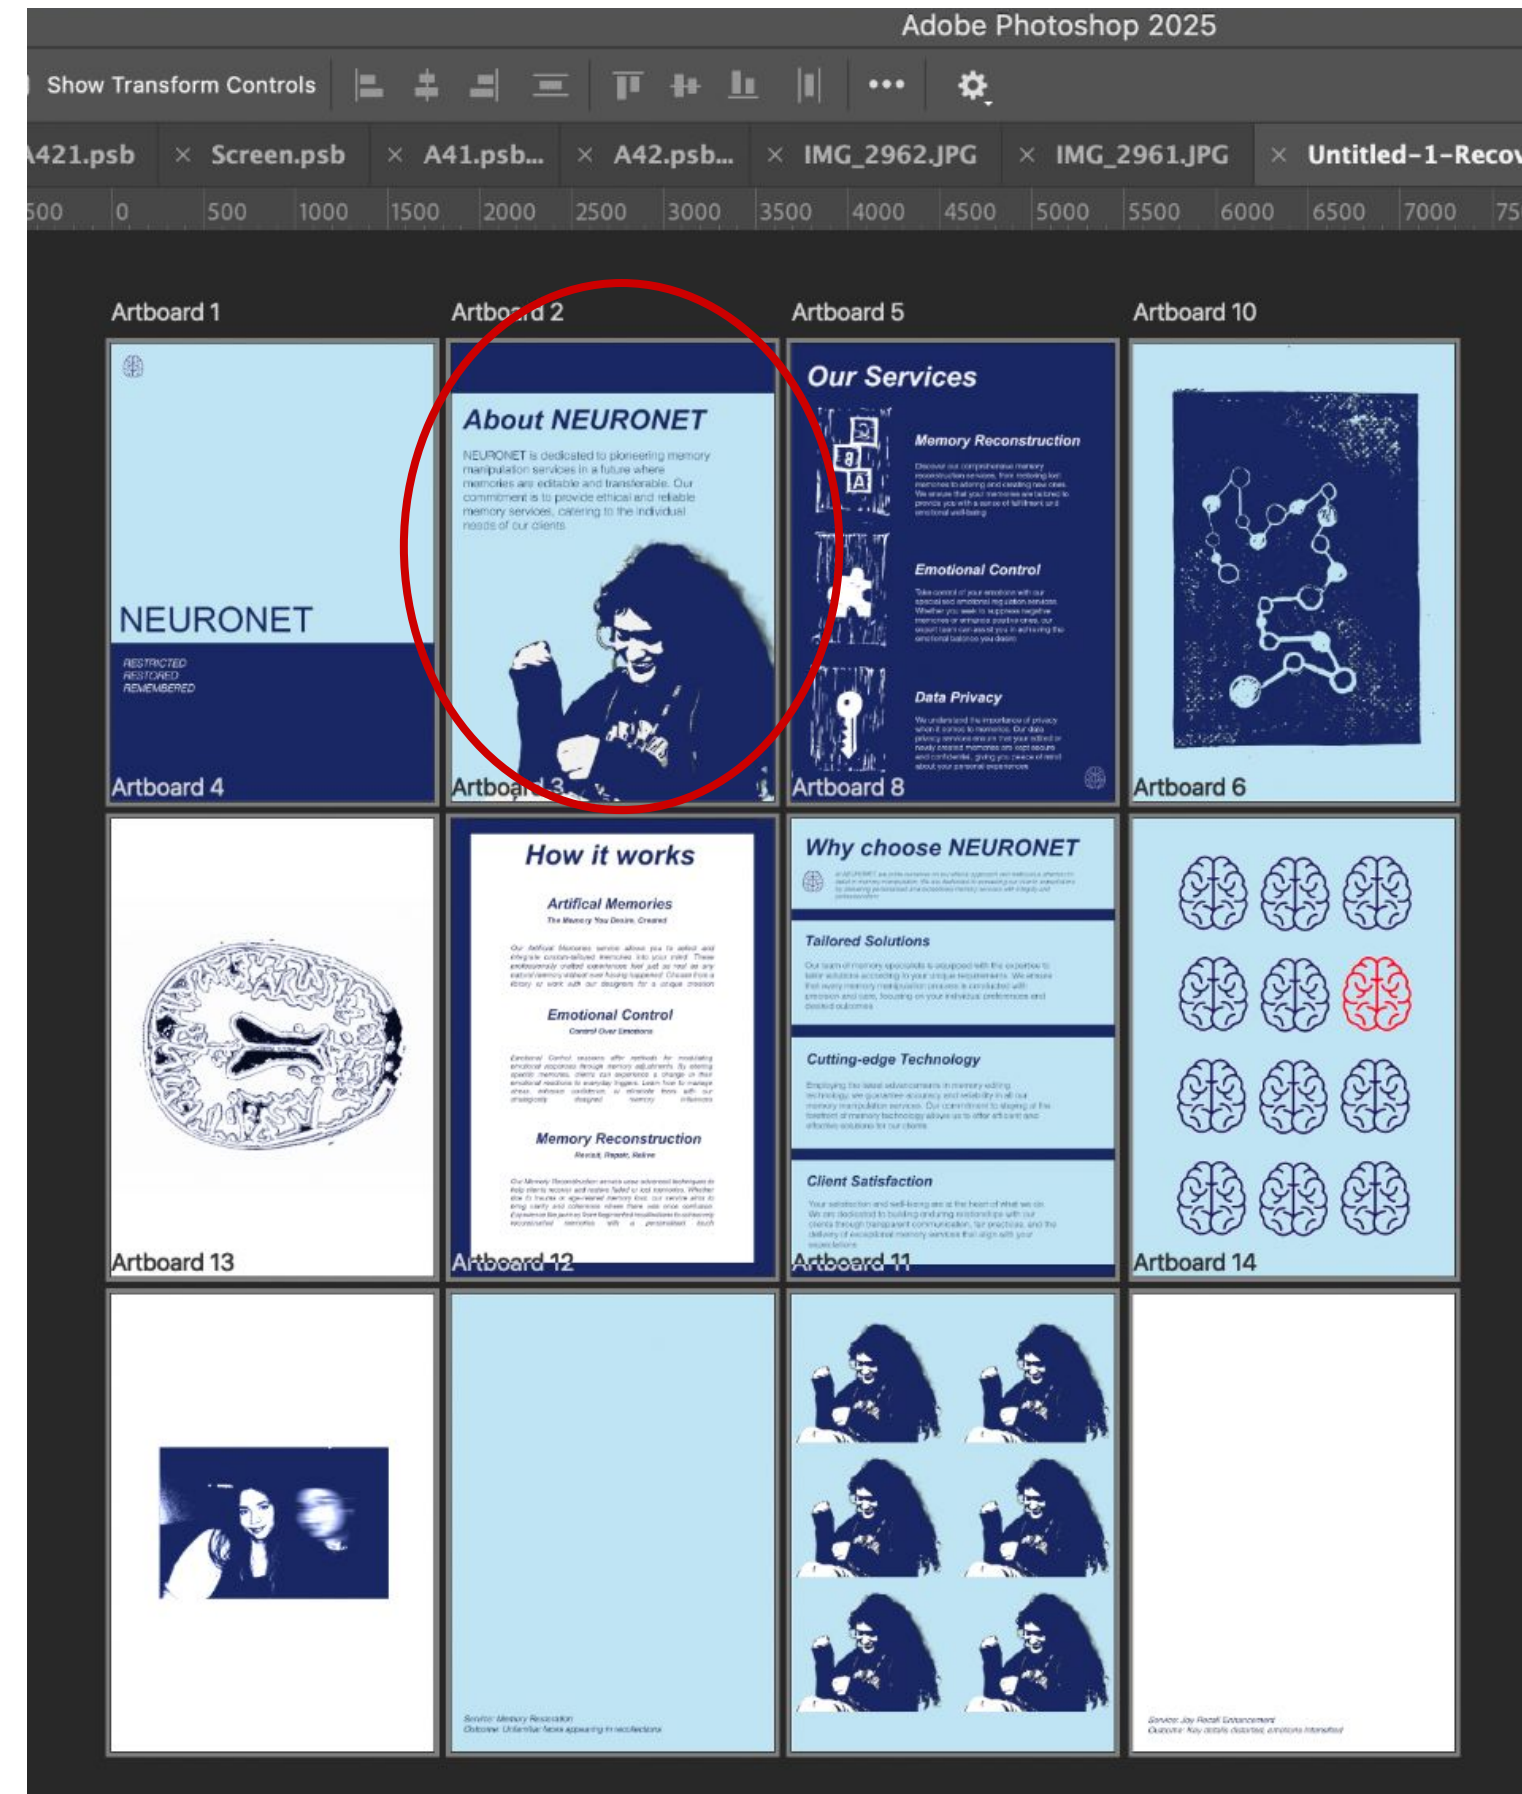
Adobe Photoshop 2025

Show Transform Controls

A421.psb × Screen.psb × A41.psb... × A42.psb... × IMG_2962.JPG × IMG_2961.JPG × Untitled-1-Recov

500 0 500 1000 1500 2000 2500 3000 3500 4000 4500 5000 5500 6000 6500 7000 75

Artboard 1

NEURONET

RESTRICTED
RESTORED
REMEMBERED

Artboard 4

Artboard 2

About NEURONET

NEURONET is dedicated to pioneering memory manipulation services in a future where memories are editable and transferable. Our commitment is to provide ethical and reliable memory services, catering to the individual needs of our clients.

Artboard 3

Artboard 5

Our Services

Memory Reconstruction

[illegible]

Emotional Control

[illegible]

Data Privacy

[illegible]

Artboard 8

Artboard 10

Artboard 6

Artboard 13

How it works

Artifical Memories

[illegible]

Emotional Control

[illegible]

Memory Reconstruction

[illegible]

Artboard 12

Why choose NEURONET

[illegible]

Tailored Solutions

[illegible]

Cutting-edge Technology

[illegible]

Client Satisfaction

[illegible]

Artboard 11

Artboard 14

Service: Memory Restoration
Outcome: Unfamiliar faces appearing in recollections

Service: Joy Recall Enhancement
Outcome: Key details distorted, emotions intensified